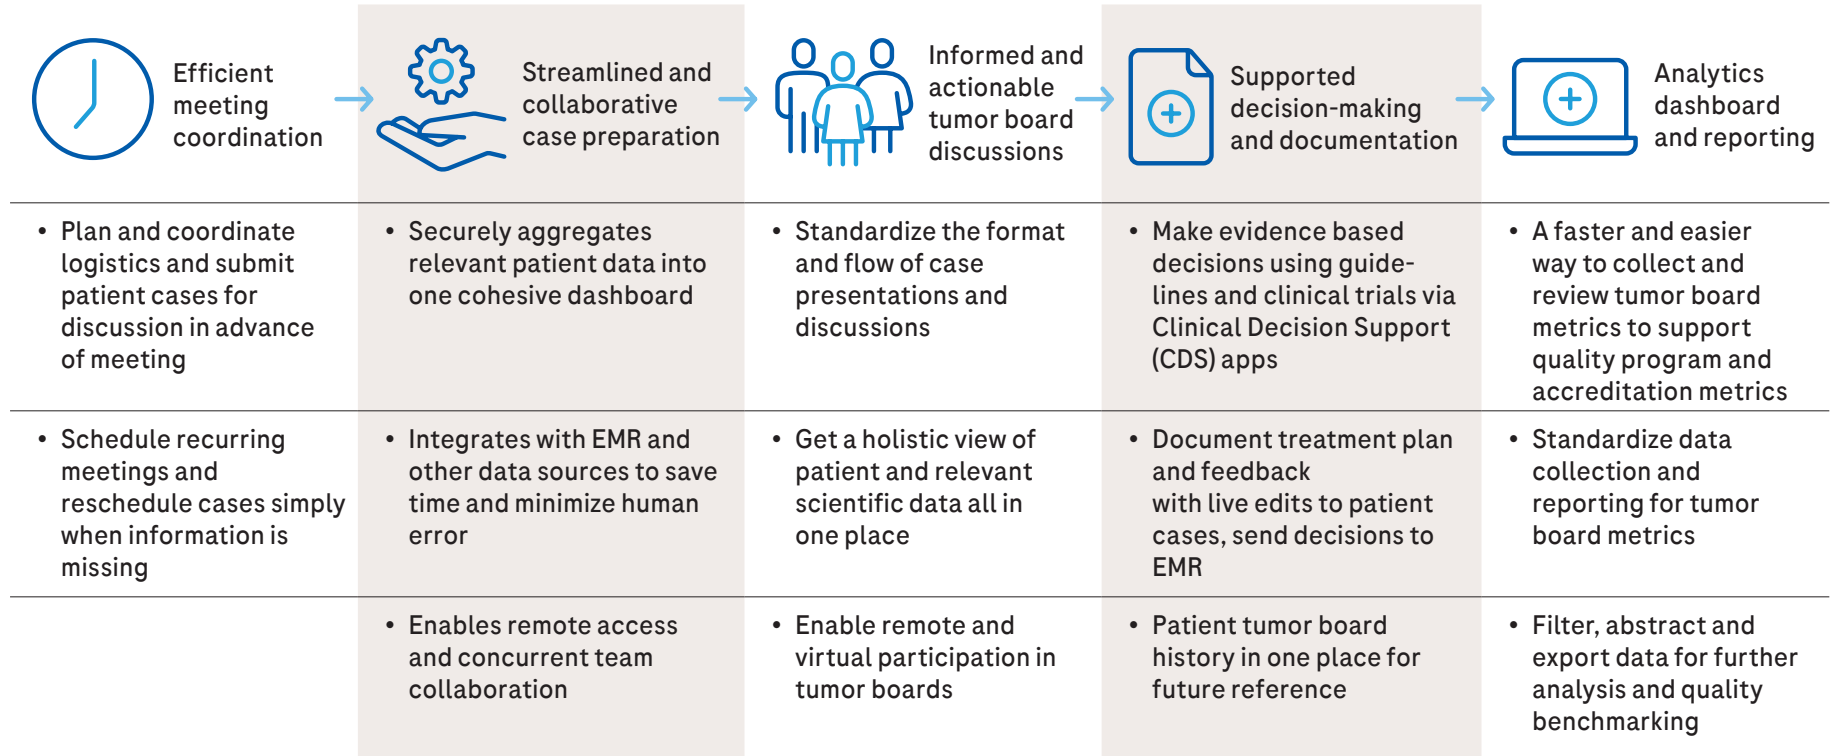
| Efficient meeting coordination | Streamlined and collaborative case preparation | Informed and actionable tumor board discussions | Supported decision-making and documentation | Analytics dashboard and reporting |
|---|---|---|---|---|
| • Plan and coordinate logistics and submit patient cases for discussion in advance of meeting | • Securely aggregates relevant patient data into one cohesive dashboard | • Standardize the format and flow of case presentations and discussions | • Make evidence based decisions using guidelines and clinical trials via Clinical Decision Support (CDS) apps | • A faster and easier way to collect and review tumor board metrics to support quality program and accreditation metrics |
| • Schedule recurring meetings and reschedule cases simply when information is missing | • Integrates with EMR and other data sources to save time and minimize human error | • Get a holistic view of patient and relevant scientific data all in one place | • Document treatment plan and feedback with live edits to patient cases, send decisions to EMR | • Standardize data collection and reporting for tumor board metrics |
| | • Enables remote access and concurrent team collaboration | • Enable remote and virtual participation in tumor boards | • Patient tumor board history in one place for future reference | • Filter, abstract and export data for further analysis and quality benchmarking |